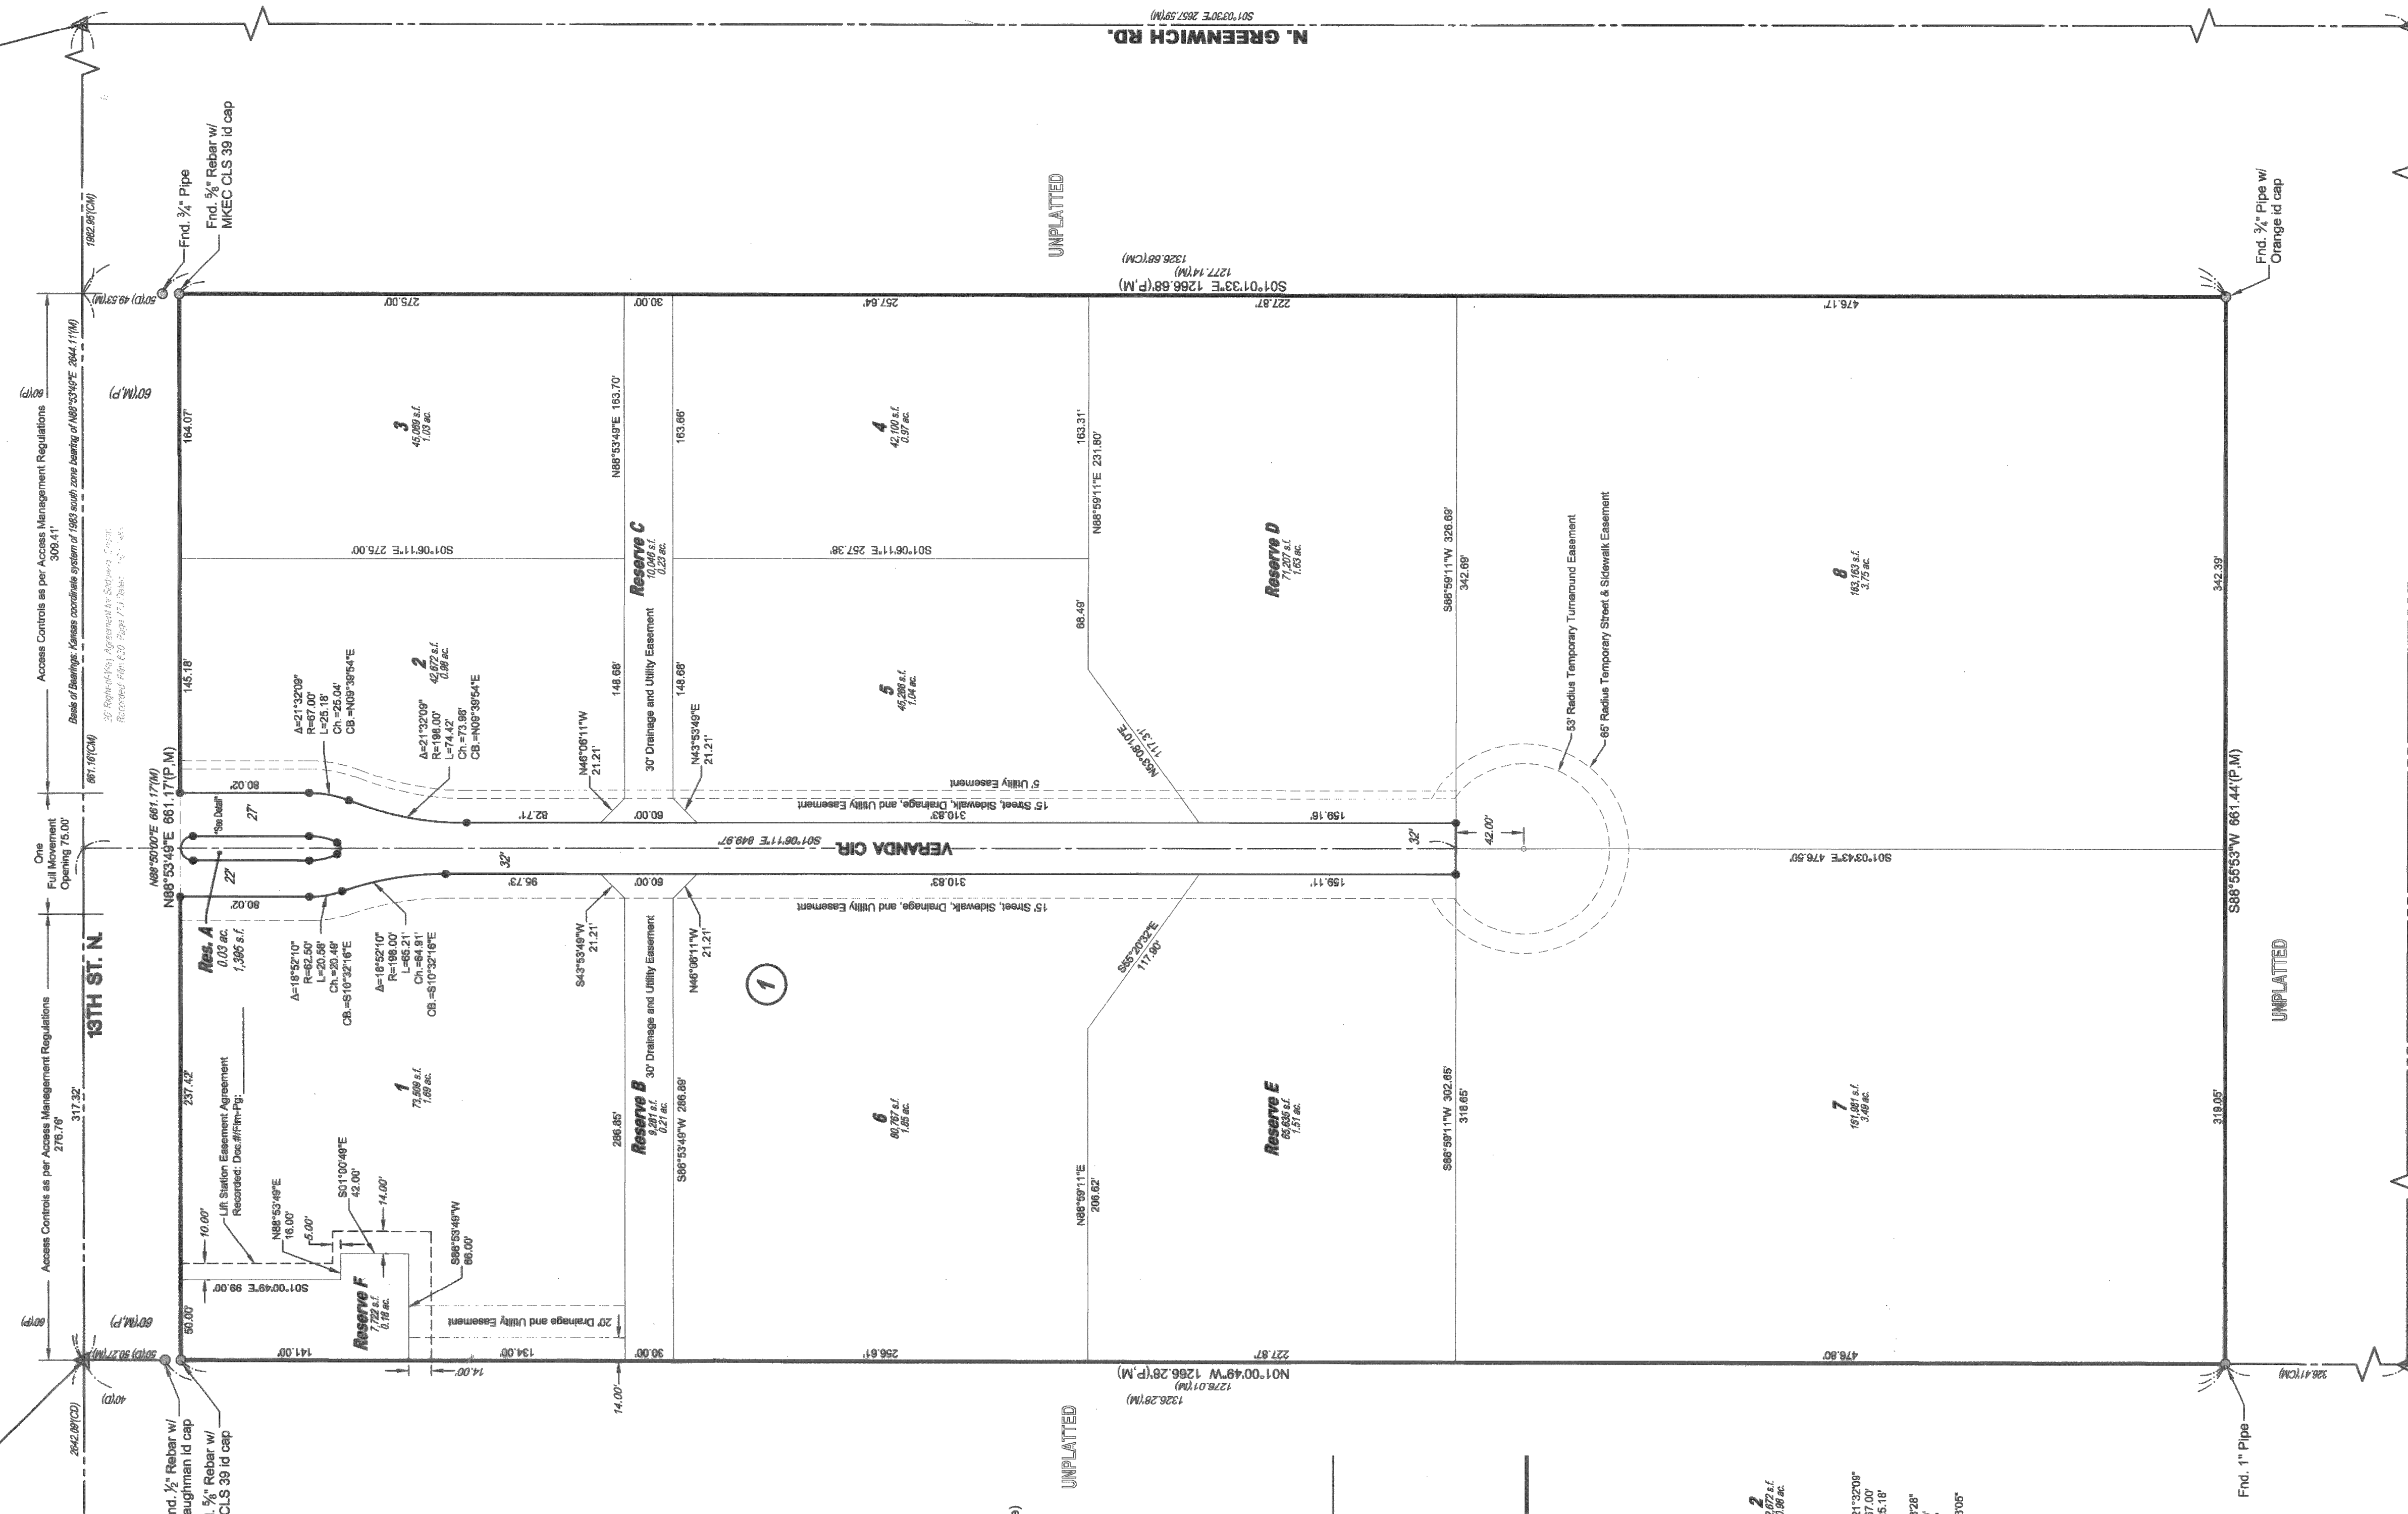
S01°03'30"E 2657.59'(M)
N. GREENWICH RD.

UNPLATTED

1326.68'(CM)
1277.14'(M)
S01°01'33"E 1266.68'(P,M)

Fnd. ¾" Pipe
Fnd. ⅝" Rebar w/ MKEC CLS 39 id cap

Fnd. ¾" Pipe w/ Orange id cap

1982.95'(CM)
50'(D) 49.53'(M)
60'(P)
60'(M,P)
2644.11'(M)
Access Controls as per Access Management Regulations
309.41'
Basis of Bearings: Kansas coordinate system of 1983 south zone bearing of N88°53'49"E
35' Right-of-Way Agreement for Sidewalk Cross... Recorded: Film 630 Page 712 Dated ...
661.16'(CM)
One Full Movement Opening 75.00'
13TH ST. N.
Access Controls as per Access Management Regulations
317.32'
276.76'
Access Controls as per Access Management Regulations
60'(P)
60'(M,P)
50'(D) 50.27'(M)
40'(P)
2642.09'(CD)

N88°50'00"E 661.17'(M)
N88°53'49"E 661.17'(P,M)

275.00'
30.00'
257.64'
227.87'
476.17'
164.07'
145.18'
3
45,089 s.f.
1.03 ac.
N88°53'49"E 163.70'
163.66'
4
42,100 s.f.
0.97 ac.
163.31'
N88°59'11"E 231.80'
Reserve D
71,207 s.f.
1.63 ac.
S88°59'11"W 326.69'
342.69'
8
163,163 s.f.
3.75 ac.
342.39'
S01°06'11"E 275.00'
Reserve C
10,046 s.f.
0.23 ac.
S01°06'11"E 257.38'
53' Radius Temporary Turnaround Easement
65' Radius Temporary Street & Sidewalk Easement
2
42,672 s.f.
0.98 ac.
Δ=21°32'09"
R=67.00'
L=25.18'
Ch.=25.04'
CB.=N09°39'54"E
Δ=21°32'09"
R=198.00'
L=74.42'
Ch.=73.98'
CB.=N09°39'54"E
148.68'
30' Drainage and Utility Easement
148.68'
5
45,286 s.f.
1.04 ac.
68.49'
N63°06'10"E
117.31'
N46°06'11"W
21.21'
N43°53'49"E
21.21'
5' Utility Easement
80.02'
15' Street, Sidewalk, Drainage, and Utility Easement
27'
"See Detail"
82.71'
60.00'
310.83'
159.16'
32'
42.00'
S01°06'11"E 849.97'
VERANDA CIR.
S01°03'43"E 476.50'
S88°55'53"W 661.44'(P,M)
32'
22'
96.73'
60.00'
310.83'
159.11'
80.02'
15' Street, Sidewalk, Drainage, and Utility Easement
Res. A
0.03 ac.
1,395 s.f.
Δ=18°52'10"
R=62.50'
L=20.58'
Ch.=20.49'
CB.=S10°32'16"E
Δ=18°52'10"
R=198.00'
L=65.21'
Ch.=64.91'
CB.=S10°32'16"E
S43°53'49"W
21.21'
30' Drainage and Utility Easement
N46°06'11"W
21.21'
1
S55°20'32"E
117.90'
UNPLATTED
237.42'
Lift Station Easement Agreement
Recorded: Doc.#/Flm-Pg:
1
73,589 s.f.
1.69 ac.
286.65'
Reserve B
9,281 s.f.
0.21 ac.
S88°53'49"W 286.69'
6
80,767 s.f.
1.85 ac.
N88°59'11"E
206.62'
Reserve E
65,635 s.f.
1.51 ac.
S88°59'11"W 302.65'
318.65'
7
151,981 s.f.
3.49 ac.
319.05'
10.00'
N88°53'49"E
16.00'
5.00'
S01°00'49"E
42.00'
14.00'
S88°53'49"W
66.00'
S01°00'49"E 99.00'
Reserve F
7,722 s.f.
0.18 ac.
20' Drainage and Utility Easement
50.00'
141.00'
134.00'
30.00'
256.61'
227.87'
476.80'
14.00'
14.00'
N01°00'49"W 1266.28'(P,M)
1276.01'(M)
1326.28'(M)
326.41'(CM)
UNPLATTED
nd. ½" Rebar w/ aughman id cap
⅝" Rebar w/ CLS 39 id cap
Fnd. 1" Pipe
2
2,672 s.f.
.98 ac.
21°32'09"
67.00'
5.18'
'28"
'05"